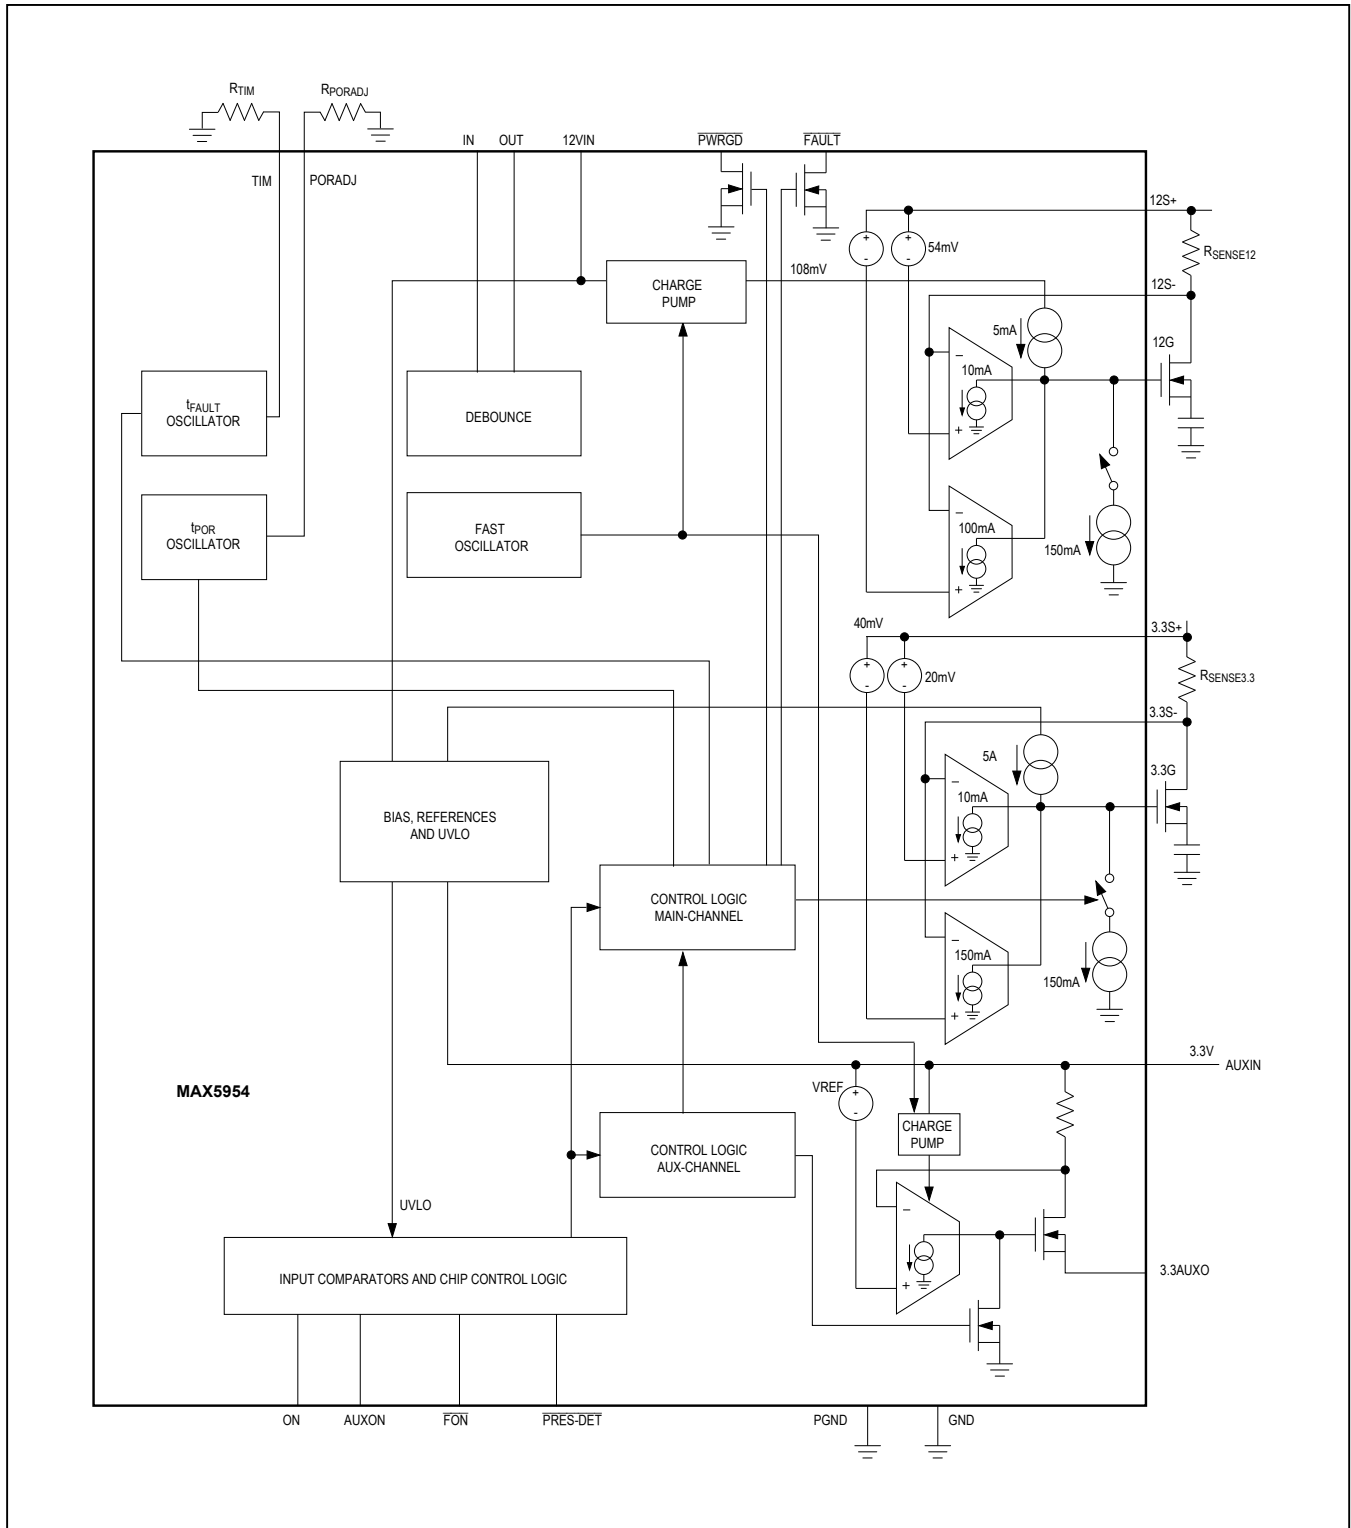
$R_{TIM}$

$R_{PORADJ}$

TIM

PORADJ

IN

OUT

12VIN

$\overline{PWRGD}$

$\overline{FAULT}$

12S+

54mV

$R_{SENSE12}$

108mV

CHARGE PUMP

12S-

5mA

12G

10mA

$t_{FAULT}$ OSCILLATOR

DEBOUNCE

100mA

$t_{POR}$ OSCILLATOR

FAST OSCILLATOR

150mA

40mV

3.3S+

20mV

$R_{SENSE3.3}$

3.3S-

5A

3.3G

10mA

BIAS, REFERENCES AND UVLO

CONTROL LOGIC MAIN-CHANNEL

150mA

150mA

3.3V

AUXIN

MAX5954

VREF

CHARGE PUMP

CONTROL LOGIC AUX-CHANNEL

UVLO

INPUT COMPARATORS AND CHIP CONTROL LOGIC

3.3AUXO

ON

AUXON

$\overline{FON}$

$\overline{PRES\text{-}DET}$

PGND

GND